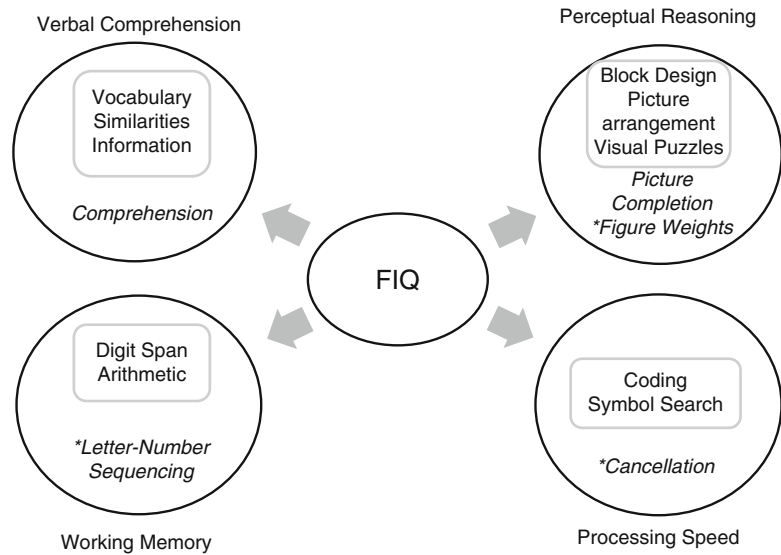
Verbal Comprehension

Vocabulary
Similarities
Information

*Comprehension*

Perceptual Reasoning

Block Design
Picture arrangement
Visual Puzzles

*Picture Completion*
*\*Figure Weights*

FIQ

Digit Span
Arithmetic

*\*Letter-Number Sequencing*

Working Memory

Coding
Symbol Search

*\*Cancellation*

Processing Speed